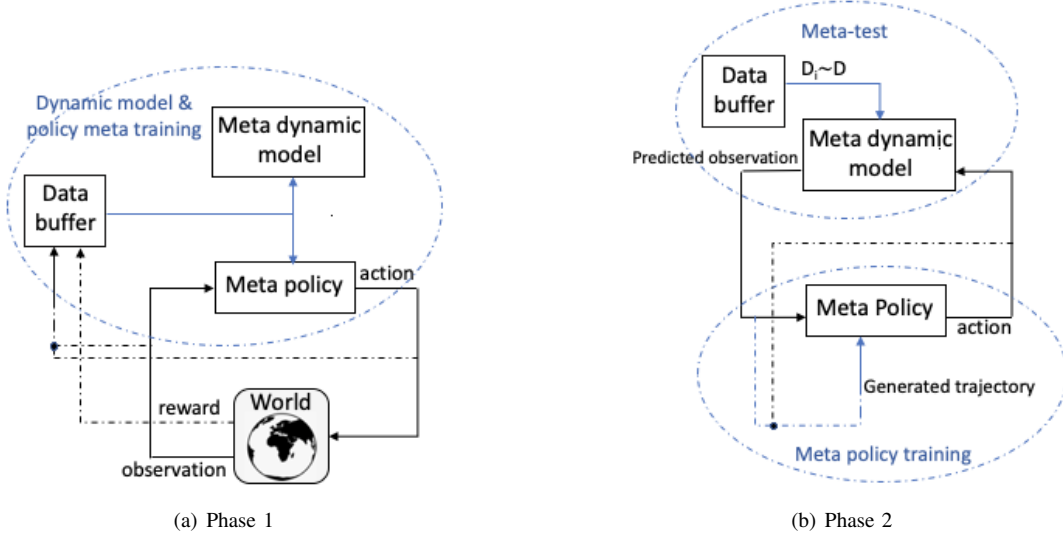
Dynamic model & policy meta training

Meta dynamic model

Data buffer

Meta policy

action

reward

World

observation

(a) Phase 1

Meta-test

Data buffer

$D_i \sim D$

Meta dynamic model

Predicted observation

Meta Policy

action

Generated trajectory

Meta policy training

(b) Phase 2